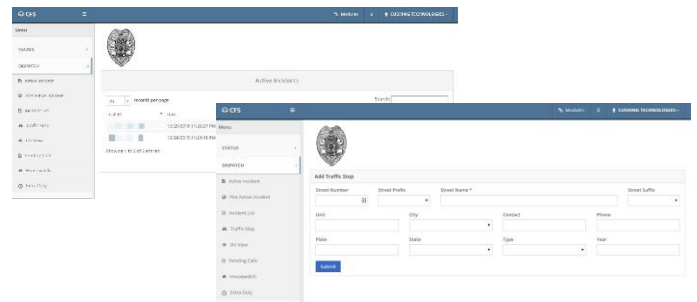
CFS

Modules

CUSHING TECHNOLOGIES

Menu

STATUS

DISPATCH

Active Incident

Plot Active Incident

Incident List

Traffic Stop

On View

Pending Calls

Housewatch

Extra Duty

Active Incidents

25 records per page

Search:

Call ID

Date

10/26/2015 11:20:37 PM

10/26/2015 11:20:32 PM

Showing 1 to 2 of 2 entries

CFS

Modules

CUSHING TECHNOLOGIES

Menu

STATUS

DISPATCH

Active Incident

Plot Active Incident

Incident List

Traffic Stop

On View

Pending Calls

Housewatch

Extra Duty

Add Traffic Stop

Street Number

Street Prefix

Street Name *

Street Suffix

Unit

City

Contact

Phone

Plate

State

Type

Year

Submit